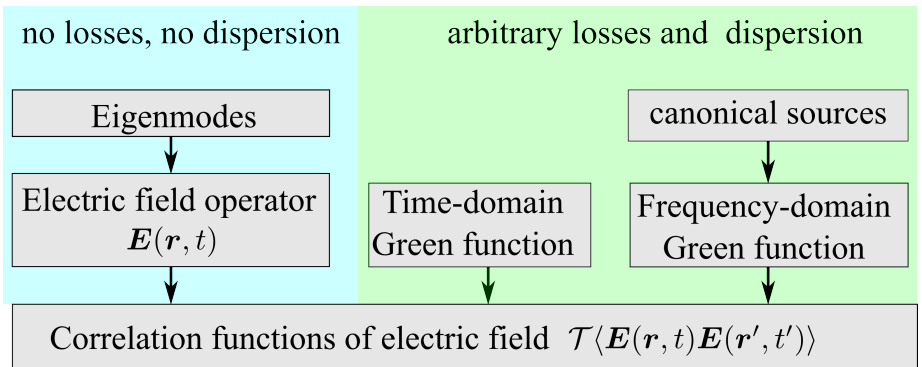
no losses, no dispersion

arbitrary losses and dispersion

Eigenmodes

Electric field operator
$\boldsymbol{E}(\boldsymbol{r}, t)$

Time-domain
Green function

canonical sources

Frequency-domain
Green function

Correlation functions of electric field $\mathcal{T}\langle \boldsymbol{E}(\boldsymbol{r}, t)\boldsymbol{E}(\boldsymbol{r}', t')\rangle$